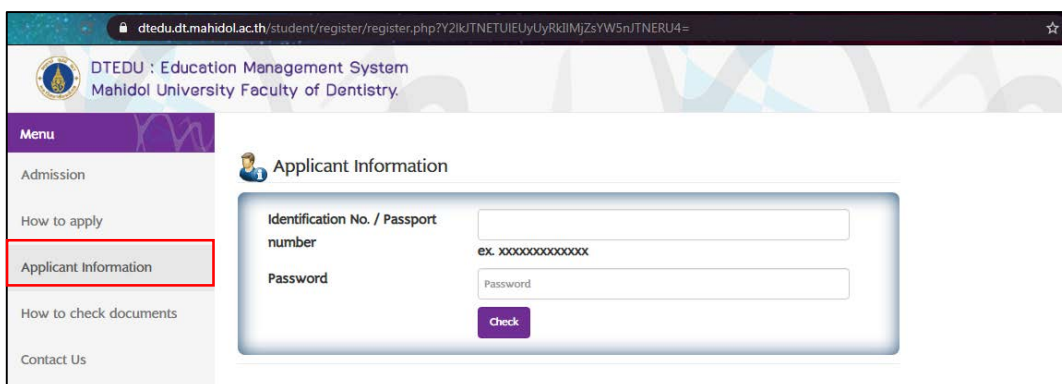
dtedu.dt.mahidol.ac.th/student/register/register.php?Y2lkJTNETUlEUyUyRkIMjZsYW5nJTNERU4=

DTEDU : Education Management System
Mahidol University Faculty of Dentistry.

Menu

Admission

How to apply

Applicant Information

How to check documents

Contact Us

Applicant Information

Identification No. / Passport number

ex. XXXXXXXXXXXXX

Password

Password

Check